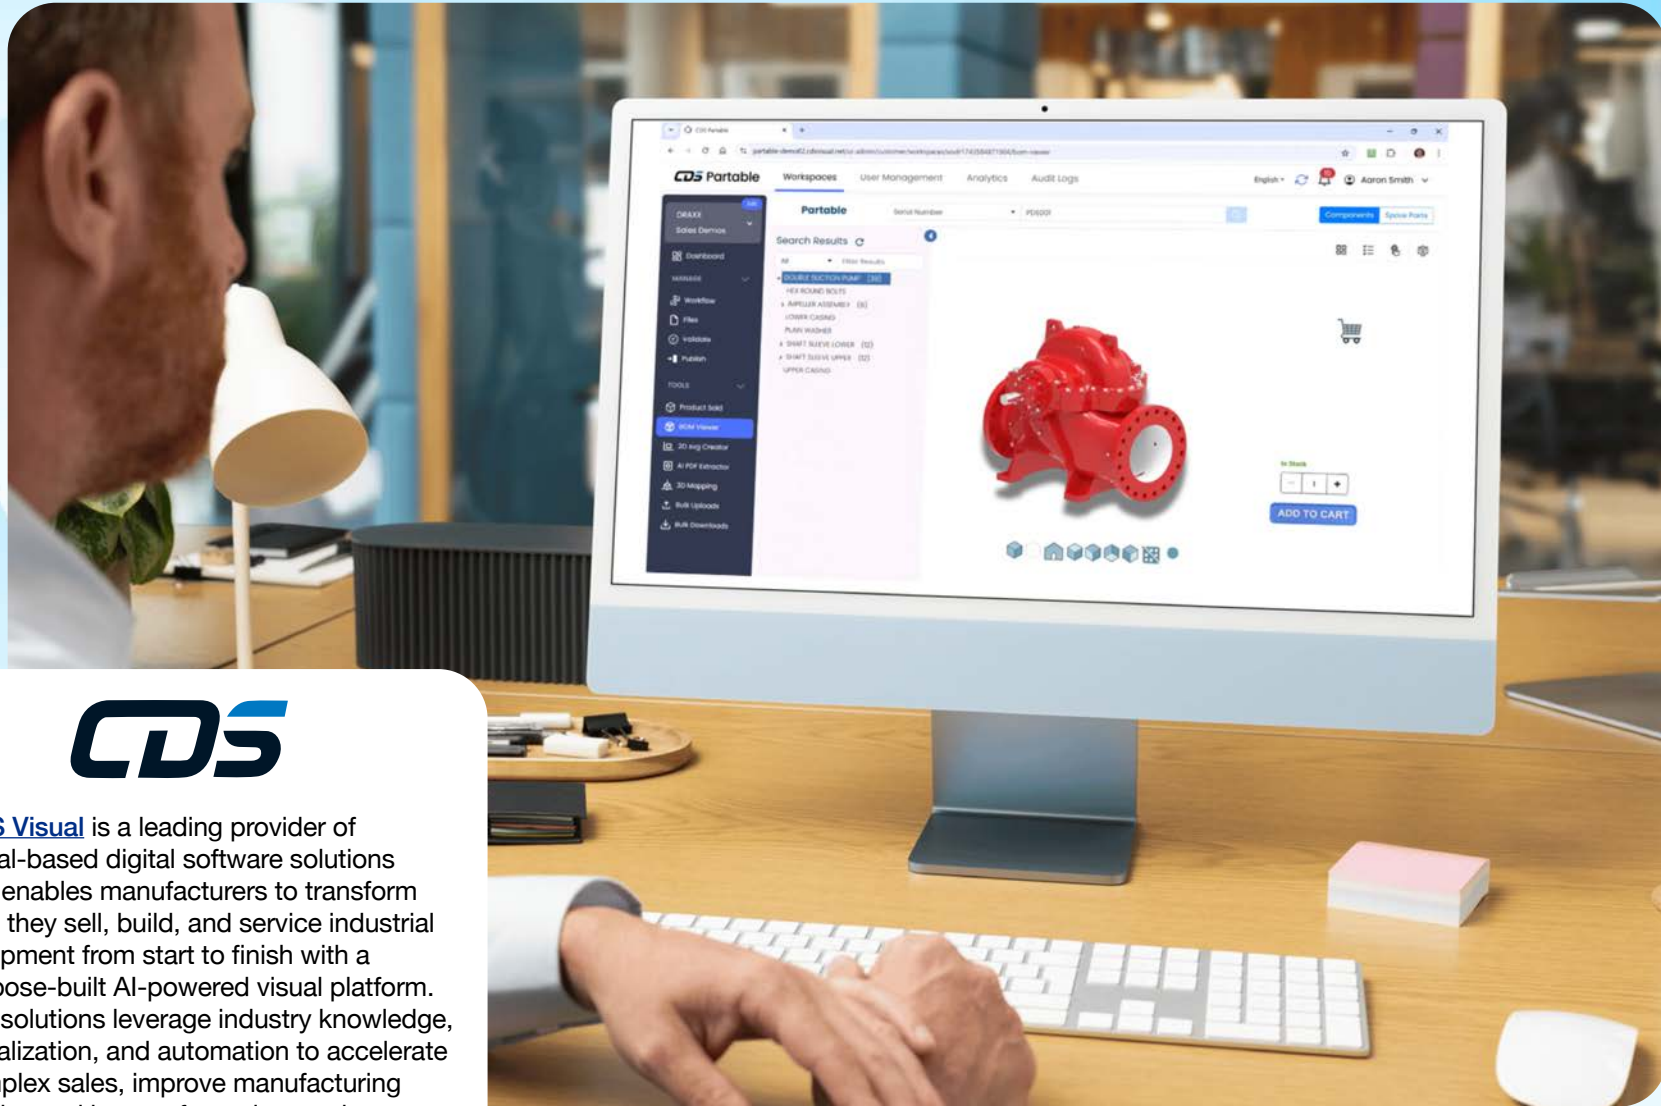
CDS Partable
Workspaces User Management Analytics Audit Logs
English Aaron Smith
DRAXX Sales Demos
Dashboard
Workflow
Files
Validate
Publish
TOOLS
Product Sold
BOM Viewer
2D svg Creator
AI PDF Extractor
3D Mapping
Bulk Uploads
Bulk Downloads
Partable
Serial Number
PD6001
Components Spare Parts
Search Results
DOUBLE SUCTION PUMP (30)
HEX ROUND BOLTS
IMPELLER ASSEMBLY (8)
LOWER CASING
PLAIN WASHER
SHAFT SLEEVE LOWER (12)
SHAFT SLEEVE UPPER (12)
UPPER CASING
In Stock
1
ADD TO CART

CDS

S Visual is a leading provider of al-based digital software solutions enables manufacturers to transform they sell, build, and service industrial pment from start to finish with a pose-built AI-powered visual platform. solutions leverage industry knowledge, alization, and automation to accelerate plex sales, improve manufacturing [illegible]